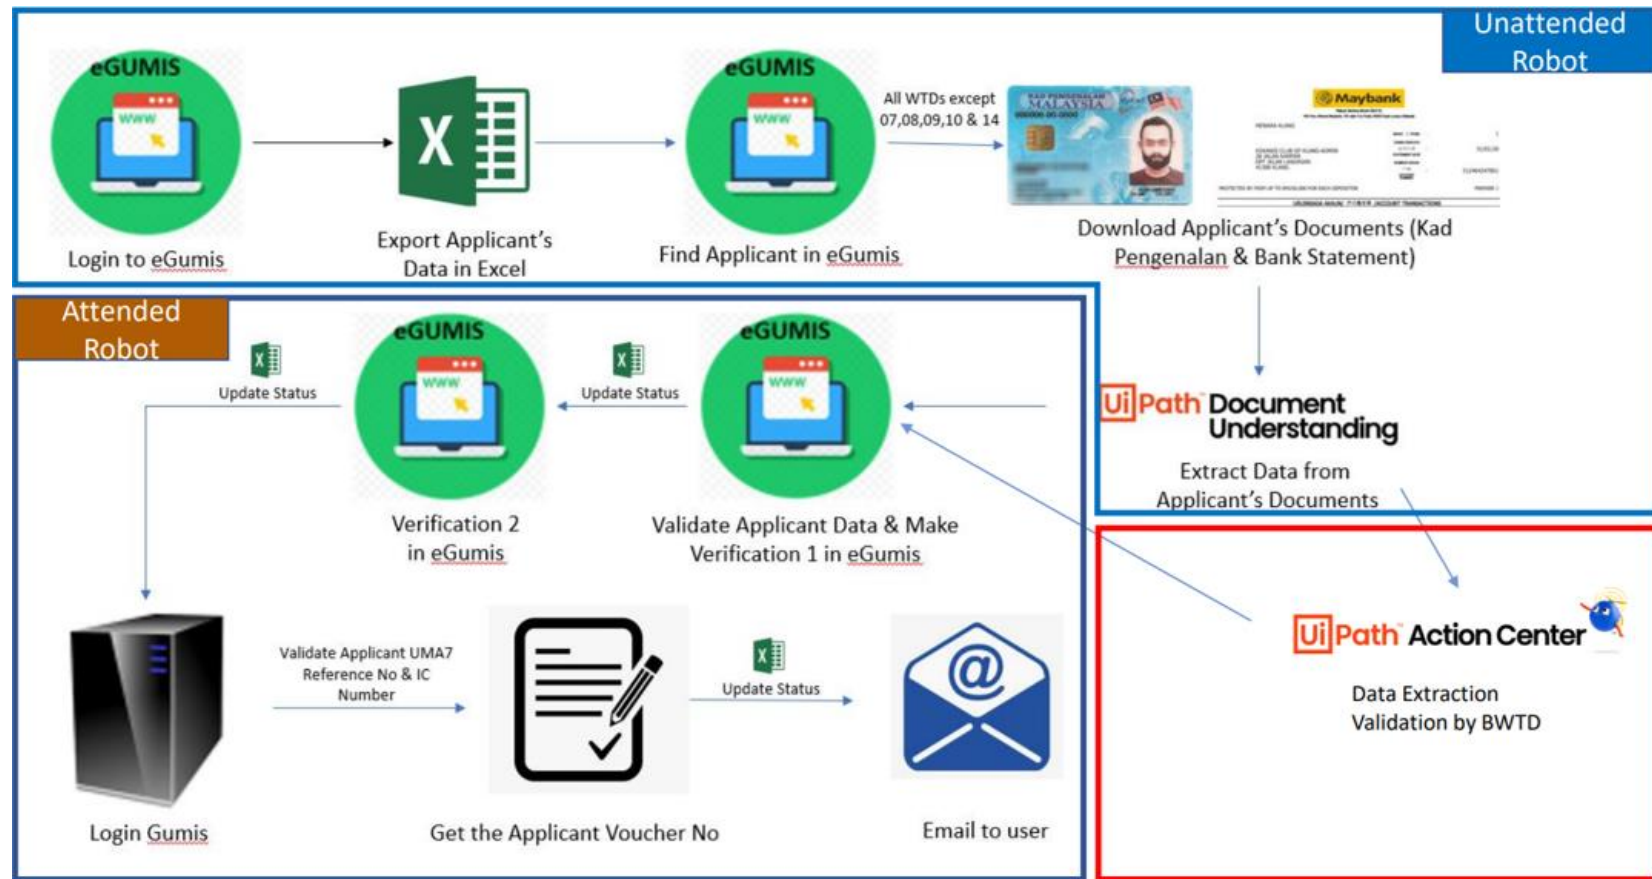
Unattended Robot

eGUMIS

Login to eGumis

X

Export Applicant's Data in Excel

eGUMIS

Find Applicant in eGumis

All WTDs except 07,08,09,10 & 14

KAD PENGENALAN MALAYSIA

Maybank

Download Applicant's Documents (Kad Pengenalan & Bank Statement)

Attended Robot

Update Status

eGUMIS

Verification 2 in eGumis

Update Status

eGUMIS

Validate Applicant Data & Make Verification 1 in eGumis

UiPath Document Understanding

Extract Data from Applicant's Documents

UiPath Action Center

Data Extraction Validation by BWTD

Login Gumis

Validate Applicant UMA7 Reference No & IC Number

Get the Applicant Voucher No

Update Status

Email to user